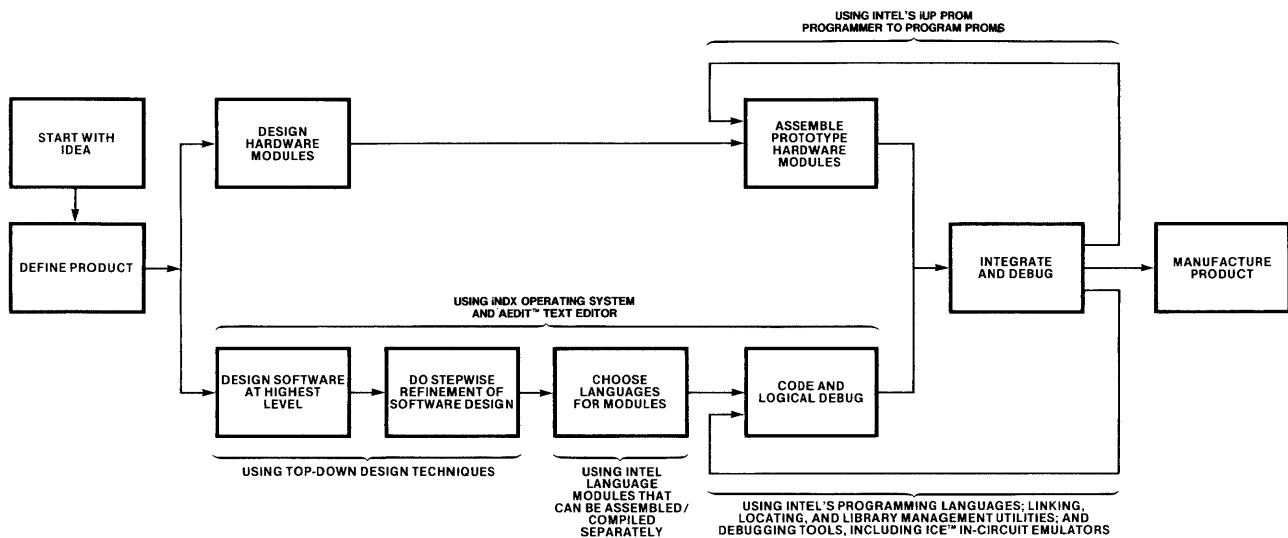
USING INTEL'S iUP PROM PROGRAMMER TO PROGRAM PROMS

START WITH IDEA

DEFINE PRODUCT

DESIGN HARDWARE MODULES

ASSEMBLE PROTOTYPE HARDWARE MODULES

INTEGRATE AND DEBUG

MANUFACTURE PRODUCT

USING iNDX OPERATING SYSTEM AND AEDIT™ TEXT EDITOR

DESIGN SOFTWARE AT HIGHEST LEVEL

DO STEPWISE REFINEMENT OF SOFTWARE DESIGN

CHOOSE LANGUAGES FOR MODULES

CODE AND LOGICAL DEBUG

USING TOP-DOWN DESIGN TECHNIQUES

USING INTEL LANGUAGE MODULES THAT CAN BE ASSEMBLED/ COMPILED SEPARATELY

USING INTEL'S PROGRAMMING LANGUAGES; LINKING, LOCATING, AND LIBRARY MANAGEMENT UTILITIES; AND DEBUGGING TOOLS, INCLUDING ICE™ IN-CIRCUIT EMULATORS